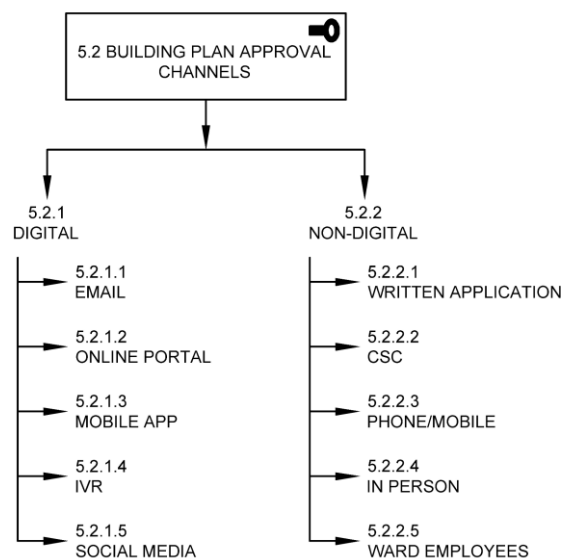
5.2 BUILDING PLAN APPROVAL CHANNELS

5.2.1
DIGITAL

5.2.1.1
EMAIL

5.2.1.2
ONLINE PORTAL

5.2.1.3
MOBILE APP

5.2.1.4
IVR

5.2.1.5
SOCIAL MEDIA

5.2.2
NON-DIGITAL

5.2.2.1
WRITTEN APPLICATION

5.2.2.2
CSC

5.2.2.3
PHONE/MOBILE

5.2.2.4
IN PERSON

5.2.2.5
WARD EMPLOYEES